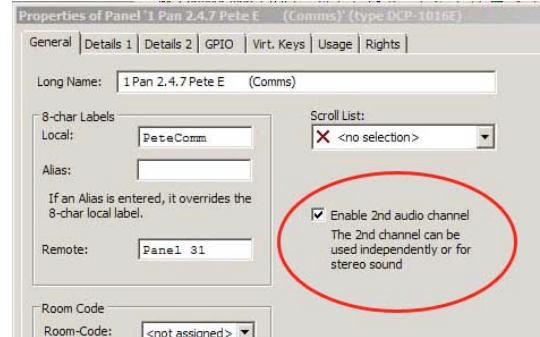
Properties of Panel '1 Pan 2.4.7 Pete E (Comms)' (type DCP-1016E)

General | Details 1 | Details 2 | GPIO | Virt. Keys | Usage | Rights

Long Name: 1 Pan 2.4.7 Pete E (Comms)

8-char Labels

Local: PeteComm

Alias:

If an Alias is entered, it overrides the 8-char local label.

Remote: Panel 31

Scroll List:

<no selection>

Enable 2nd audio channel

The 2nd channel can be used independently or for stereo sound

Room Code

Room-Code: <not assigned>